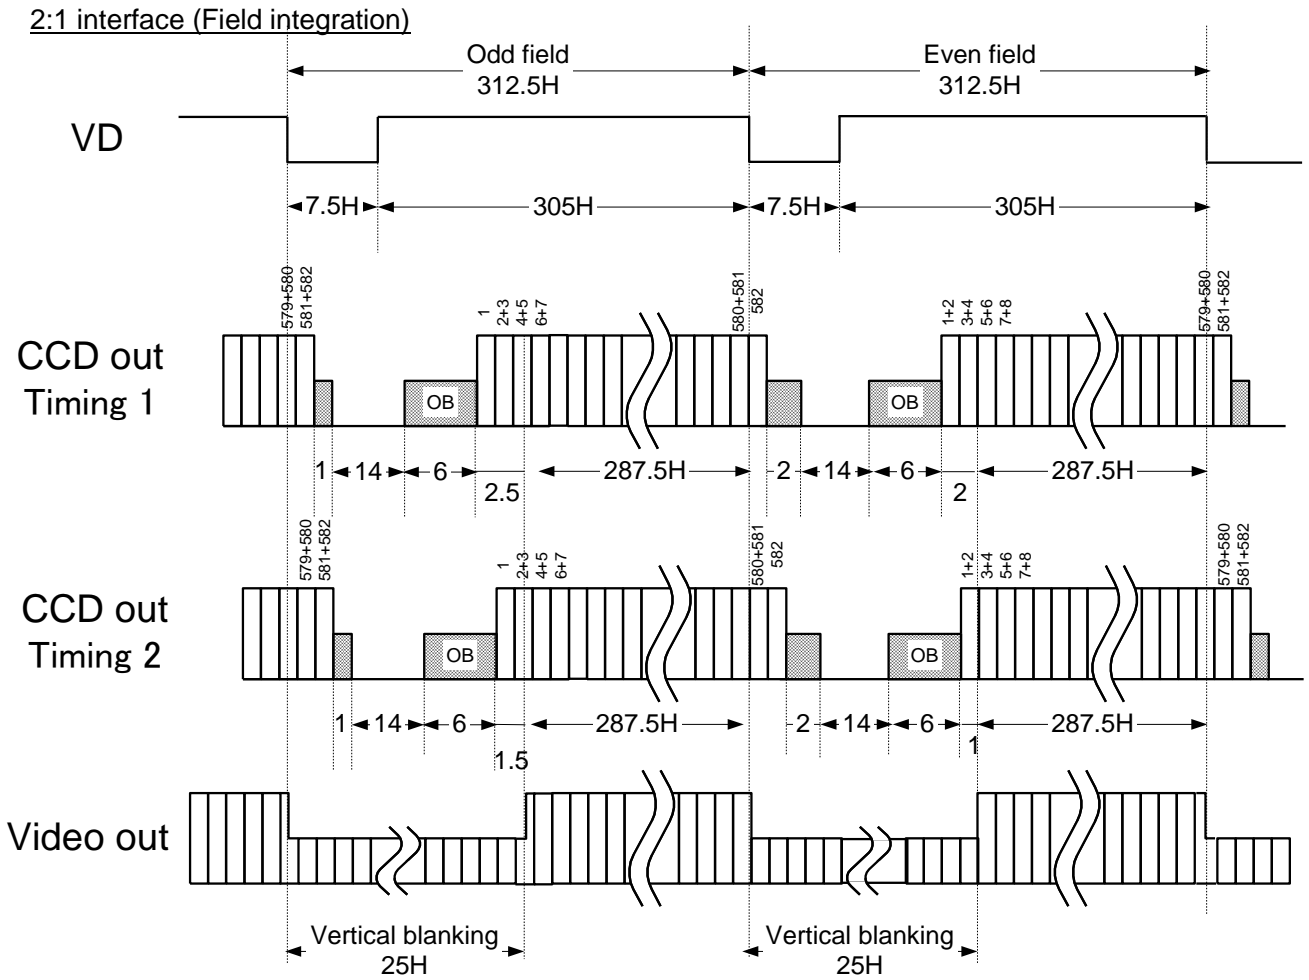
2:1 interface (Field integration)

Odd field 312.5H

Even field 312.5H

VD

7.5H 305H 7.5H 305H

579+580 581+582

1 2+3 4+5 6+7

580+581 582

1+2 3+4 5+6 7+8

579+580 581+582

CCD out Timing 1

OB

OB

1 14 6 2.5 287.5H 2 14 6 2 287.5H

579+580 581+582

1 2+3 4+5 6+7

580+581 582

1+2 3+4 5+6 7+8

579+580 581+582

CCD out Timing 2

OB

OB

1 14 6 1.5 287.5H 2 14 6 1 287.5H

Video out

Vertical blanking 25H

Vertical blanking 25H